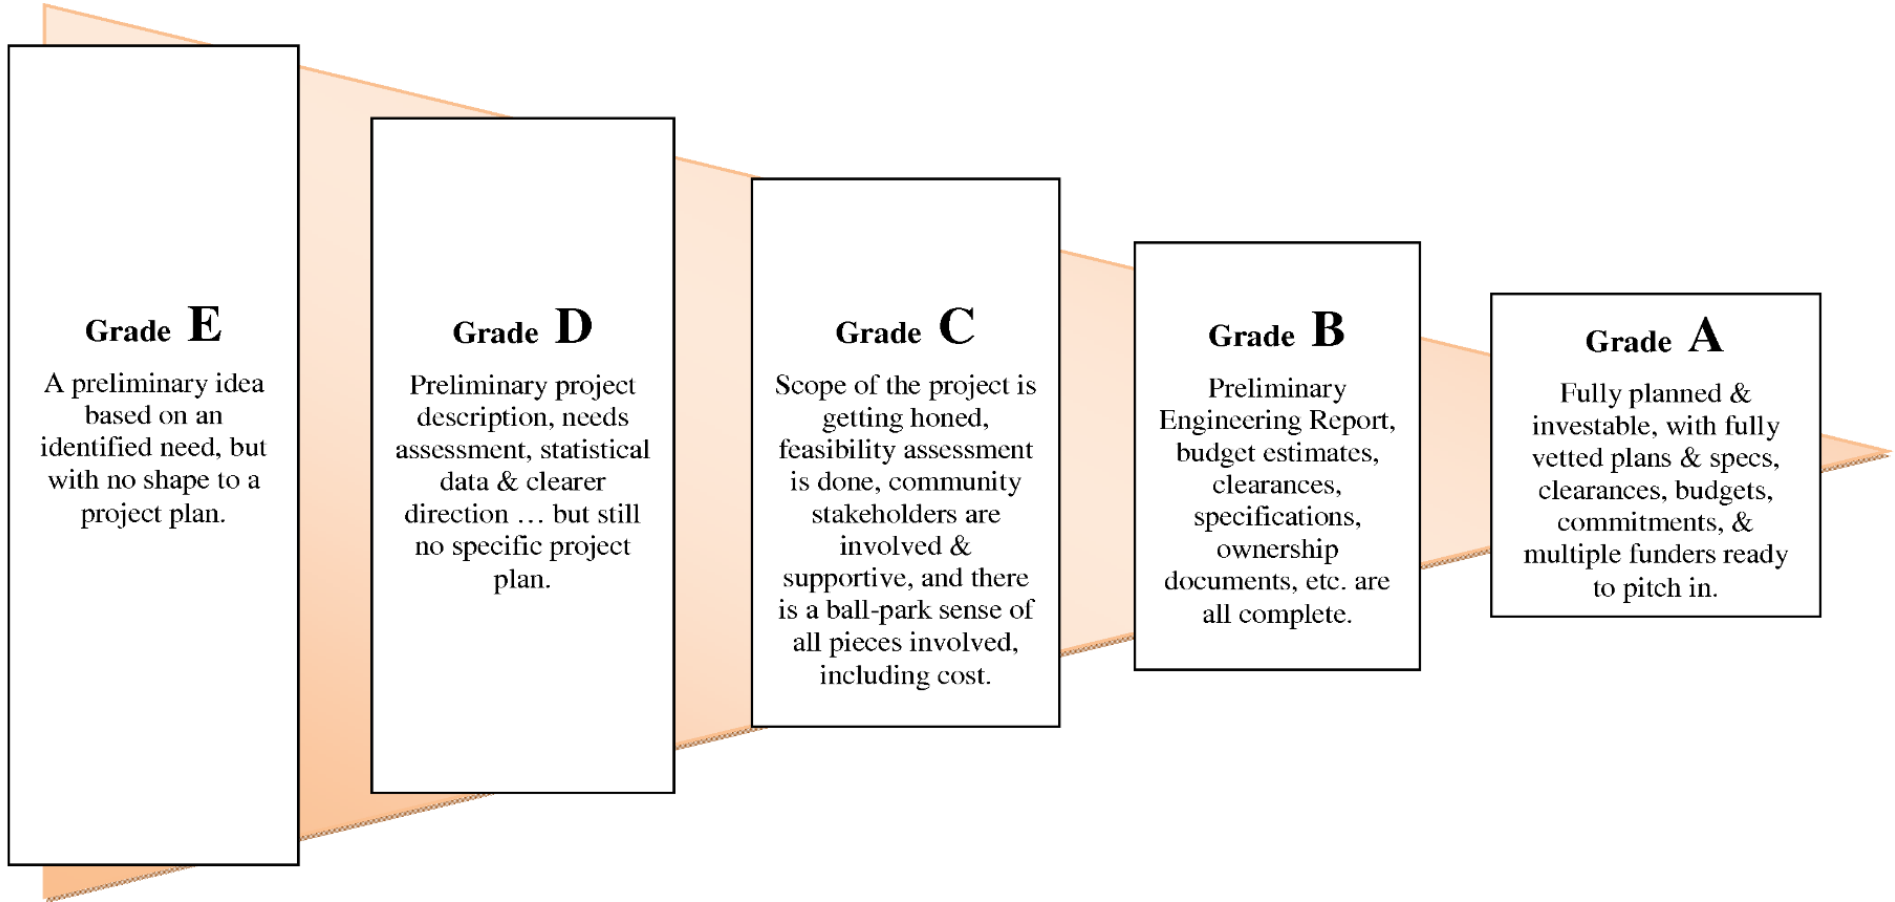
Grade E

A preliminary idea based on an identified need, but with no shape to a project plan.

Grade D

Preliminary project description, needs assessment, statistical data & clearer direction … but still no specific project plan.

Grade C

Scope of the project is getting honed, feasibility assessment is done, community stakeholders are involved & supportive, and there is a ball-park sense of all pieces involved, including cost.

Grade B

Preliminary Engineering Report, budget estimates, clearances, specifications, ownership documents, etc. are all complete.

Grade A

Fully planned & investable, with fully vetted plans & specs, clearances, budgets, commitments, & multiple funders ready to pitch in.